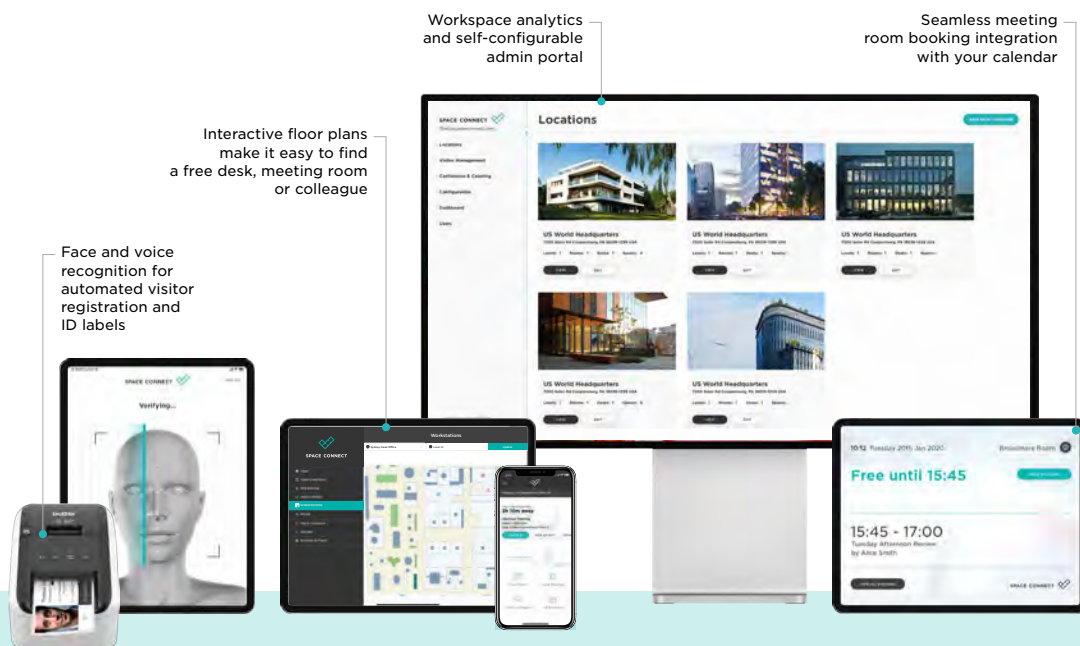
Workspace analytics and self-configurable admin portal

Seamless meeting room booking integration with your calendar

Interactive floor plans make it easy to find a free desk, meeting room or colleague

Face and voice recognition for automated visitor registration and ID labels

SPACE CONNECT

Locations

Locations
Visitor Management
Conference & Catering
Configuration
Dashboard
Users

US World Headquarters

US World Headquarters

US World Headquarters

US World Headquarters

US World Headquarters

SPACE CONNECT

Verifying...

Workstations

SPACE CONNECT

10:12 Tuesday 20th Jan 2020

Free until 15:45

15:45 - 17:00
Tuesday Afternoon Review
by Alice Smith

SPACE CONNECT